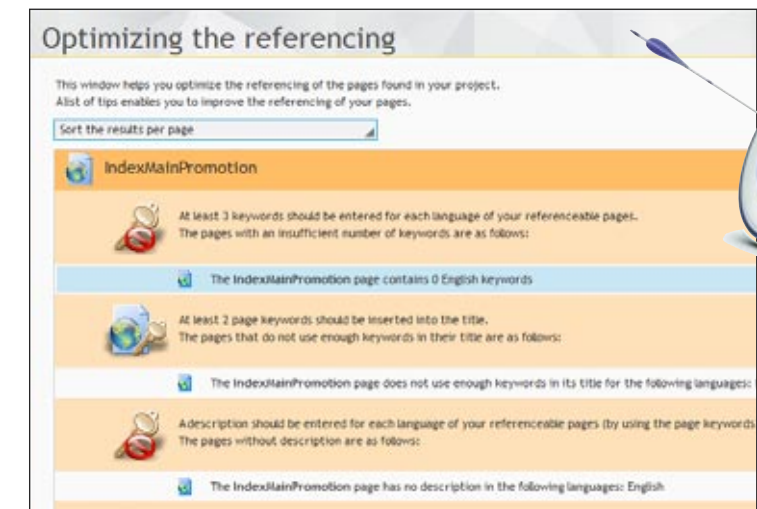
Optimizing the referencing

This window helps you optimize the referencing of the pages found in your project.
Alist of tips enables you to improve the referencing of your pages.

Sort the results per page

IndexMainPromotion

At least 3 keywords should be entered for each language of your referenceable pages.
The pages with an insufficient number of keywords are as follows:

The IndexMainPromotion page contains 0 English keywords

At least 2 page keywords should be inserted into the title.
The pages that do not use enough keywords in their title are as follows:

The IndexMainPromotion page does not use enough keywords in its title for the following languages:

Adescription should be entered for each language of your referenceable pages (by using the page keywords
The pages without description are as follows:

The IndexMainPromotion page has no description in the following languages: English